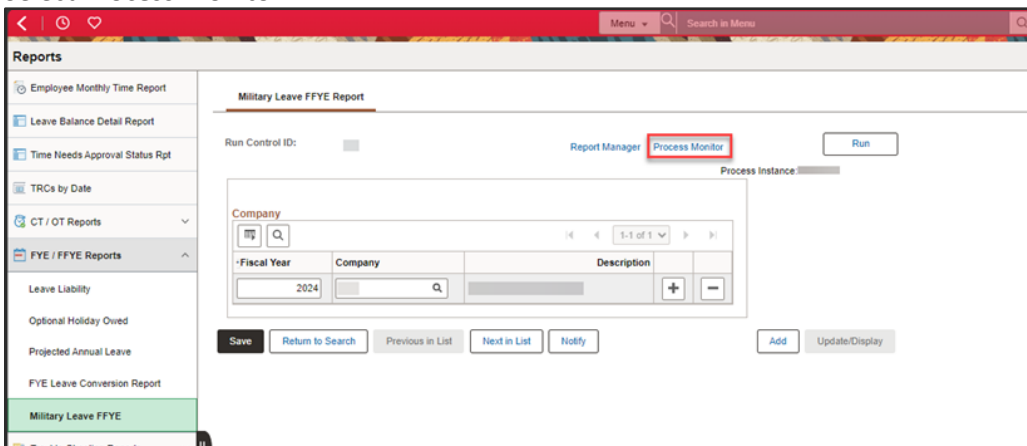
Menu
Search in Menu

Reports

Employee Monthly Time Report
Leave Balance Detail Report
Time Needs Approval Status Rpt
TRCs by Date
CT / OT Reports
FYE / FFYE Reports
Leave Liability
Optional Holiday Owed
Projected Annual Leave
FYE Leave Conversion Report
Military Leave FFYE

Military Leave FFYE Report

Run Control ID:
Report Manager
Process Monitor
Run
Process Instance:

Company

1-1 of 1

| *Fiscal Year | Company | Description |
|---|---|---|
| 2024 | | |

Save
Return to Search
Previous in List
Next in List
Notify
Add
Update/Display